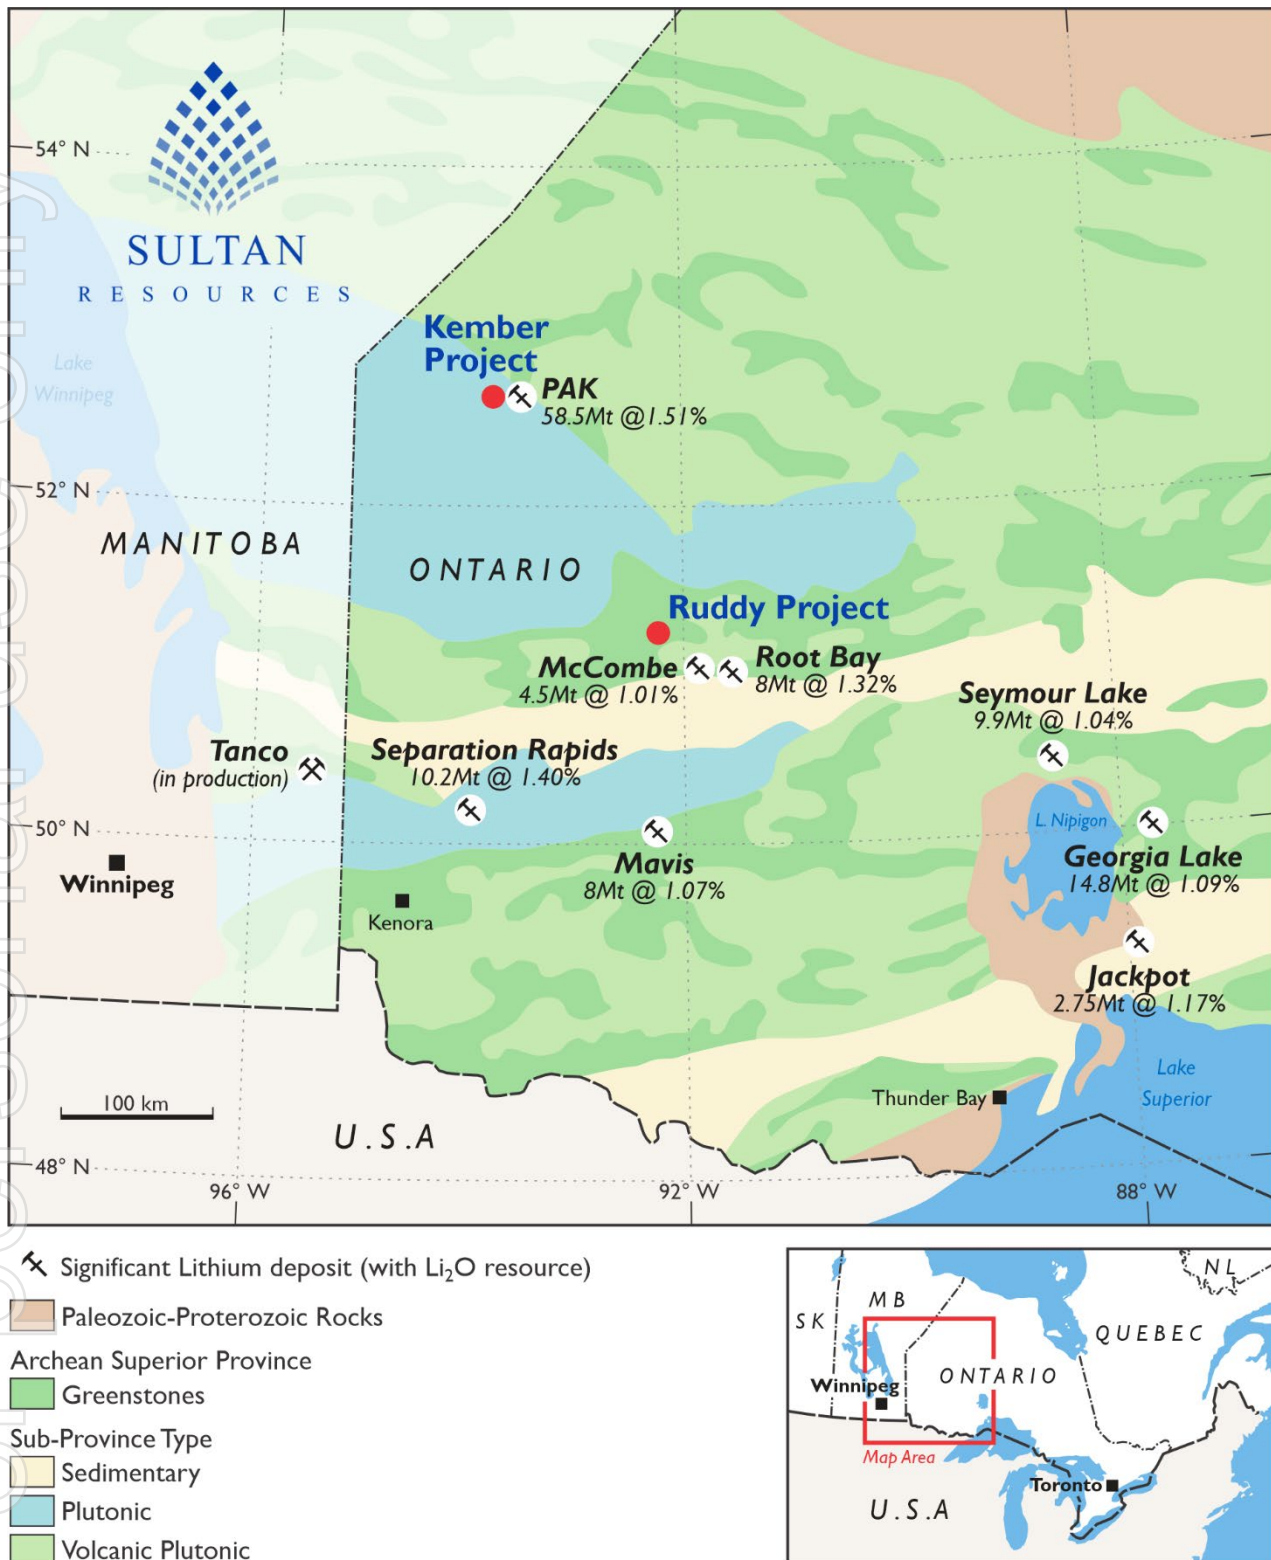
SULTAN
RESOURCES

54° N
52° N
50° N
48° N

Lake Winnipeg

Kember Project
PAK
58.5Mt @1.51%

MANITOBA

ONTARIO

Ruddy Project

McCombe
4.5Mt @ 1.01%

Root Bay
8Mt @ 1.32%

Seymour Lake
9.9Mt @ 1.04%

Tanco
(in production)

Separation Rapids
10.2Mt @ 1.40%

L. Nipigon

Georgia Lake
14.8Mt @ 1.09%

Mavis
8Mt @ 1.07%

Winnipeg

Kenora

Jackpot
2.75Mt @ 1.17%

Lake Superior

Thunder Bay

100 km

U.S.A

96° W
92° W
88° W

Significant Lithium deposit (with $Li_2O$ resource)
Paleozoic-Proterozoic Rocks
Archean Superior Province
Greenstones
Sub-Province Type
Sedimentary
Plutonic
Volcanic Plutonic

NL
MB
SK
QUEBEC
ONTARIO
Winnipeg
Map Area
Toronto
U.S.A